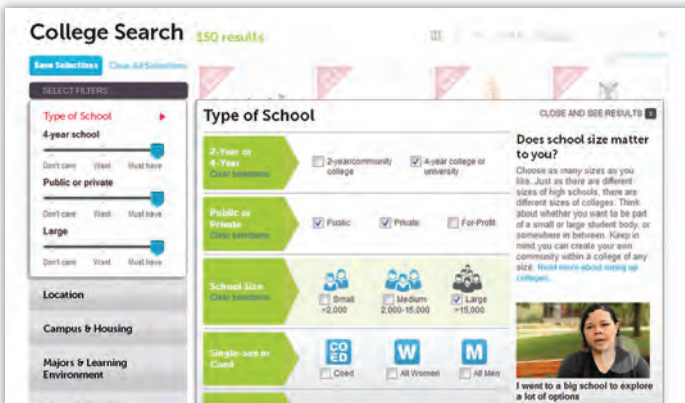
College Search 150 results

Save Selections Clear All Selections

SELECT FILTERS

Type of School

4-year school

Don't care Want Must have

Public or private

Don't care Want Must have

Large

Don't care Want Must have

Location

Campus & Housing

Majors & Learning Environment

Type of School

CLOSE AND SEE RESULTS

2-Year or 4-Year
Clear selections

2-year/community college

4-year college or university

Public or Private
Clear selections

Public

Private

For-Profit

School Size
Clear selections

Small <2,000

Medium 2,000-15,000

Large >15,000

Single-sex or Coed

CO ED

W

M

Coed

All Women

All Men

Does school size matter to you?

Choose as many sizes as you like. Just as there are different sizes of high schools, there are different sizes of colleges. Think about whether you want to be part of a small or large student body, or somewhere in between. Keep in mind you can create your own community within a college of any size. Read more about sizing up colleges.

I went to a big school to explore a lot of options